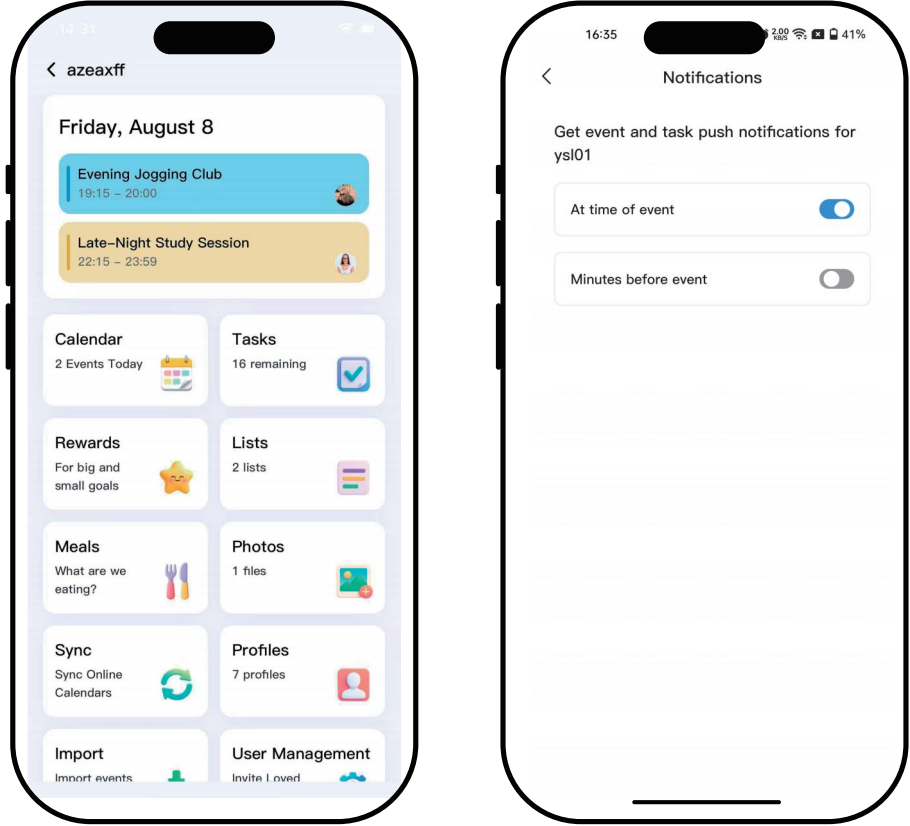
14:31

azeaxff

Friday, August 8

Evening Jogging Club
19:15 – 20:00

Late-Night Study Session
22:15 – 23:59

Calendar
2 Events Today

Tasks
16 remaining

Rewards
For big and small goals

Lists
2 lists

Meals
What are we eating?

Photos
1 files

Sync
Sync Online Calendars

Profiles
7 profiles

Import
Import events

User Management
Invite Loved

16:35 2.00 KB/S 41%

Notifications

Get event and task push notifications for ysl01

At time of event

Minutes before event